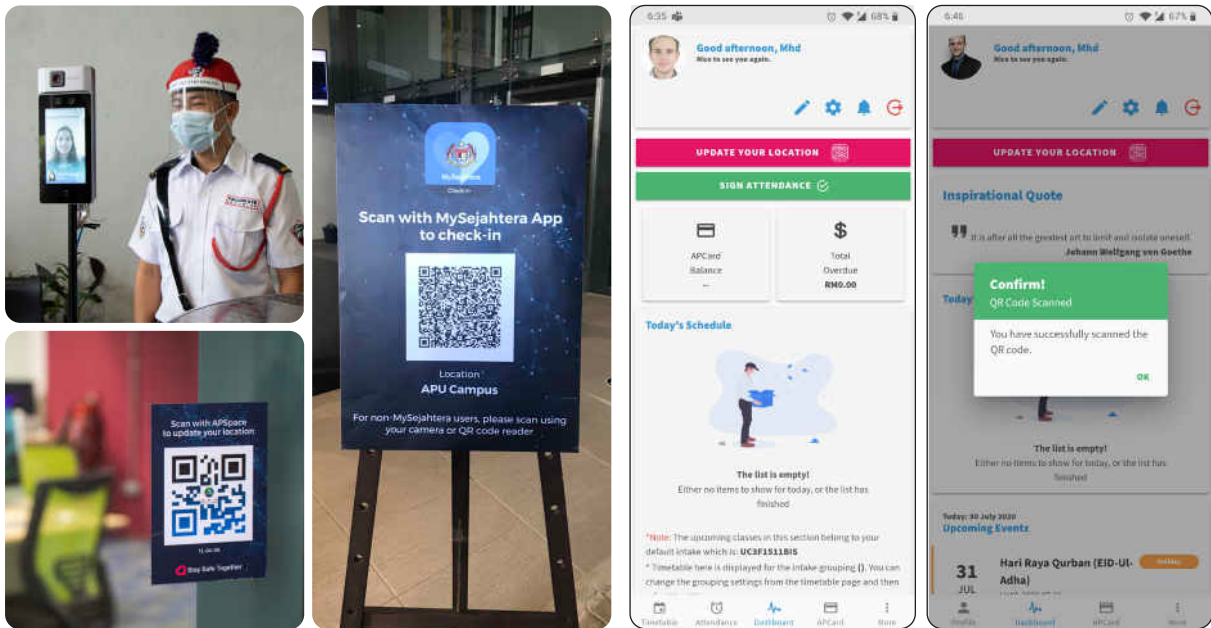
MySejahtera
Check-in

Scan with MySejahtera App to check-in

Location
APU Campus

For non-MySejahtera users, please scan using your camera or QR code reader

Scan with APSpace to update your location

Stay Safe Together

6:35 68%

Good afternoon, Mhd
Nice to see you again.

UPDATE YOUR LOCATION

SIGN ATTENDANCE

APCard Balance
--

Total Overdue
RM0.00

Today's Schedule

The list is empty!
Either no items to show for today, or the list has finished

*Note: The upcoming classes in this section belong to your default intake which is: UC3F1511BIS
* Timetable here is displayed for the intake grouping (). You can change the grouping settings from the timetable page and then

Timetable Attendance Dashboard APCard More

6:46 67%

Good afternoon, Mhd
Nice to see you again.

UPDATE YOUR LOCATION

Inspirational Quote

It is after all the greatest art to limit and isolate oneself.
Johann Wolfgang von Goethe

Today

Confirm!
QR Code Scanned

You have successfully scanned the QR code.

OK

The list is empty!
Either no items to show for today, or the list has finished

Today: 30 July 2020
Upcoming Events

31
JUL
Hari Raya Qurban (EID-Ul-Adha)
Holiday

Profile Dashboard APCard More